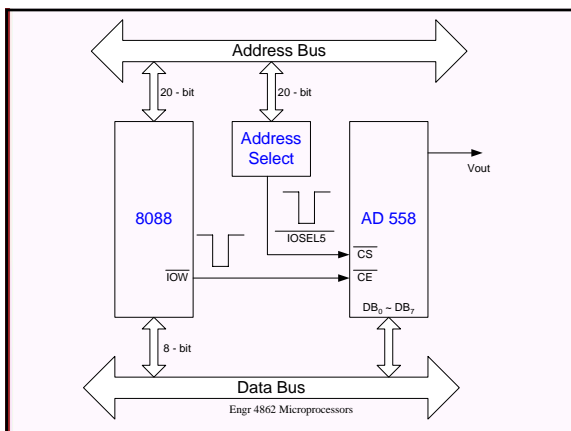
Address Bus

20 - bit

20 - bit

Address Select

Vout

8088

AD 558

$\overline{IOSEL5}$

$\overline{CS}$

$\overline{IOW}$

$\overline{CE}$

$DB_0 \sim DB_7$

8 - bit

Data Bus

Engr 4862 Microprocessors